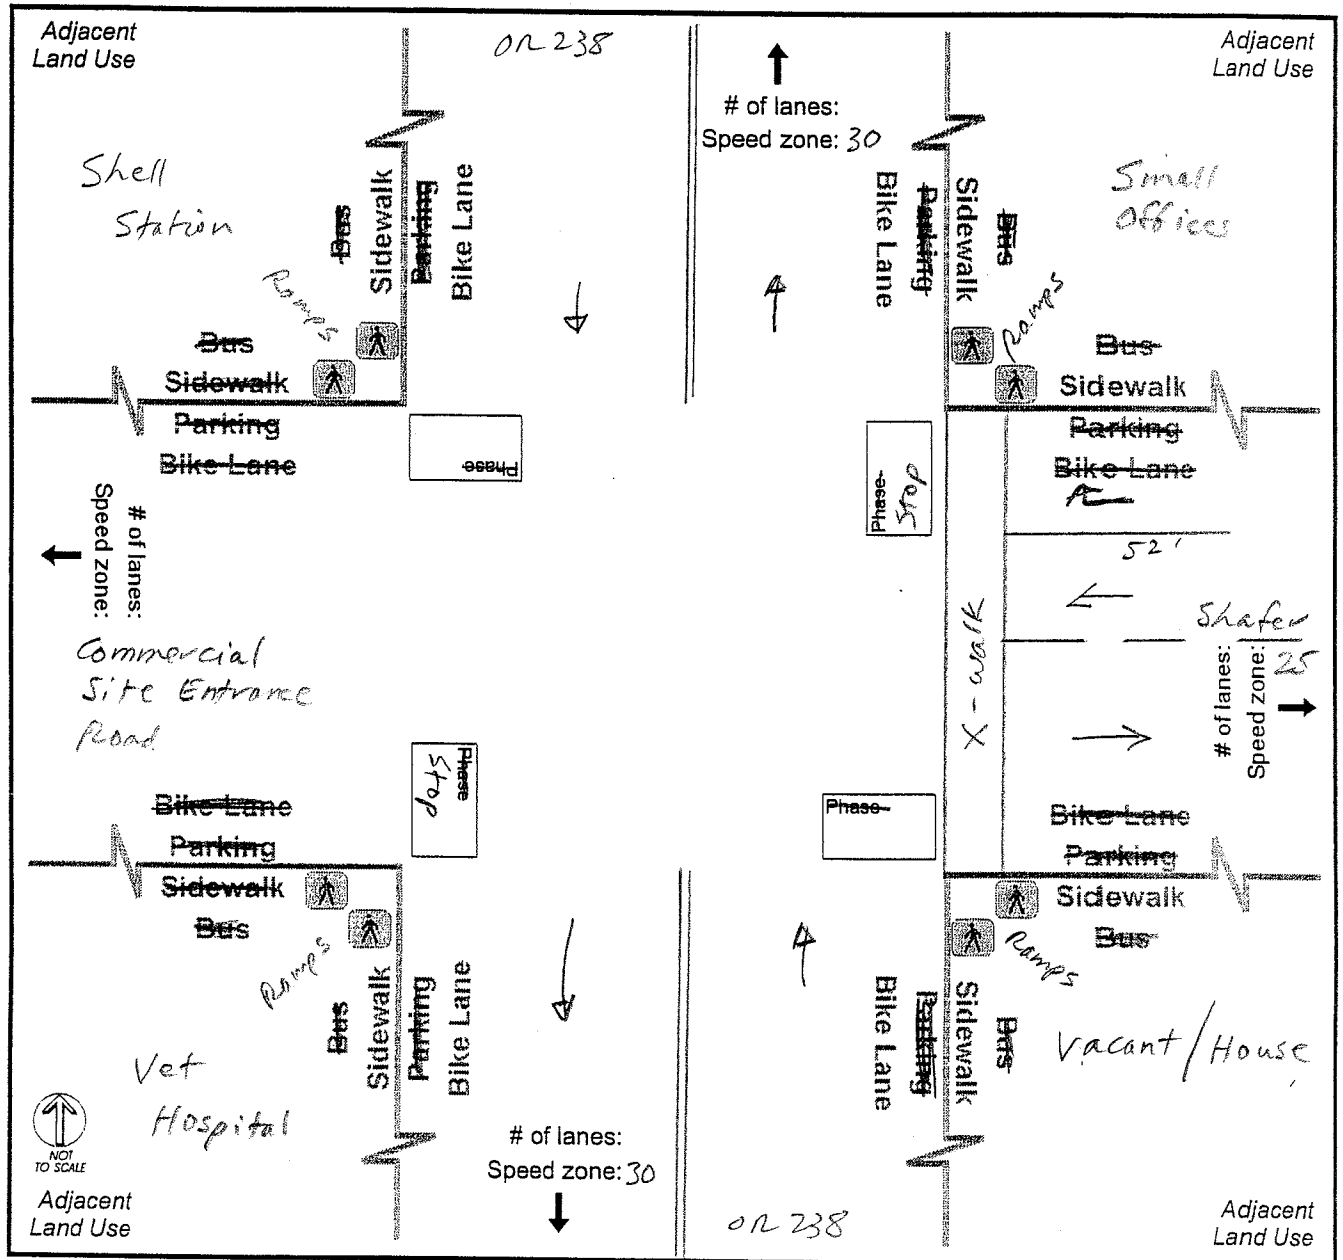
Adjacent Land Use

OR 238

# of lanes:
Speed zone: 30

Adjacent Land Use

Shell Station

Bus
Sidewalk
Parking
Bike Lane

Ramps

4

Bike Lane
Parking
Sidewalk
Bus

Small Offices

Ramps

Bus
Sidewalk
Parking
Bike Lane

Bus
Sidewalk
Parking
Bike Lane

Phase

Phase- Stop

52'

# of lanes:
Speed zone:

Commercial Site Entrance Road

X-walk

Shafer

# of lanes:
Speed zone: 25

Phase Stop

Bike Lane
Parking
Sidewalk
Bus

Phase-

Bike Lane
Parking
Sidewalk
Bus

Ramps

4

Ramps

Bus
Sidewalk
Parking
Bike Lane

Bike Lane
Parking
Sidewalk
Bus

Vacant / House

Vet Hospital

NOT TO SCALE

# of lanes:
Speed zone: 30

Adjacent Land Use

OR 238

Adjacent Land Use